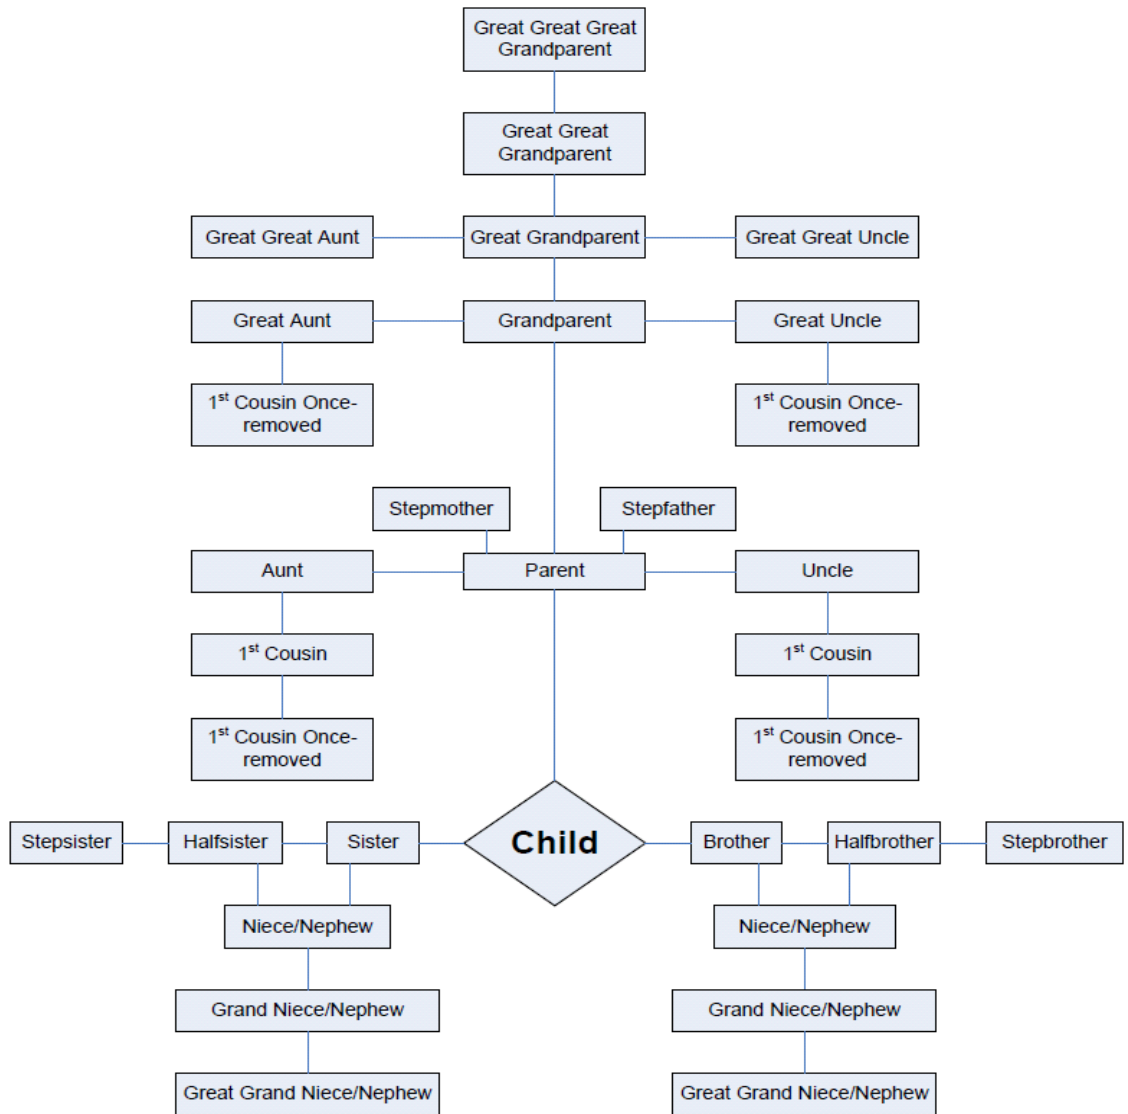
Great Great Great Grandparent

Great Great Grandparent

Great Great Aunt

Great Grandparent

Great Great Uncle

Great Aunt

Grandparent

Great Uncle

$1^{st}$ Cousin Once-removed

$1^{st}$ Cousin Once-removed

Stepmother

Stepfather

Aunt

Parent

Uncle

$1^{st}$ Cousin

$1^{st}$ Cousin

$1^{st}$ Cousin Once-removed

$1^{st}$ Cousin Once-removed

Stepsister

Halfsister

Sister

Child

Brother

Halfbrother

Stepbrother

Niece/Nephew

Niece/Nephew

Grand Niece/Nephew

Grand Niece/Nephew

Great Grand Niece/Nephew

Great Grand Niece/Nephew